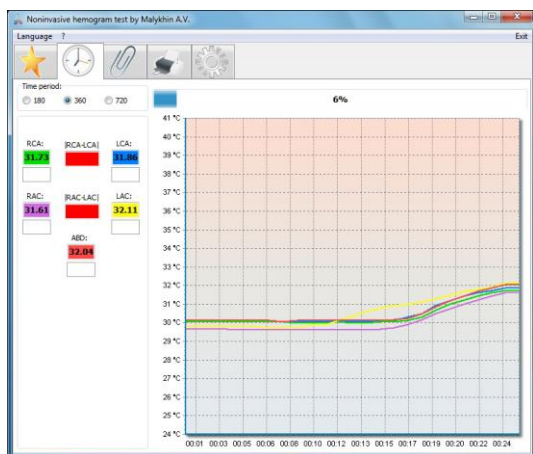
Noninvasive hemogram test by Malykhin A.V.

Language ?

Exit

Time period:

180 360 720

6%

RCA:
31.73

|RCA-LCA|

LCA:
31.86

RAC:
31.61

|RAC-LAC|

LAC:
32.11

ABD:
32.04

41 °C
40 °C
39 °C
38 °C
37 °C
36 °C
35 °C
34 °C
33 °C
32 °C
31 °C
30 °C
29 °C
28 °C
27 °C
26 °C
25 °C
24 °C

00:01 00:03 00:05 00:06 00:08 00:10 00:12 00:13 00:15 00:17 00:19 00:20 00:22 00:24